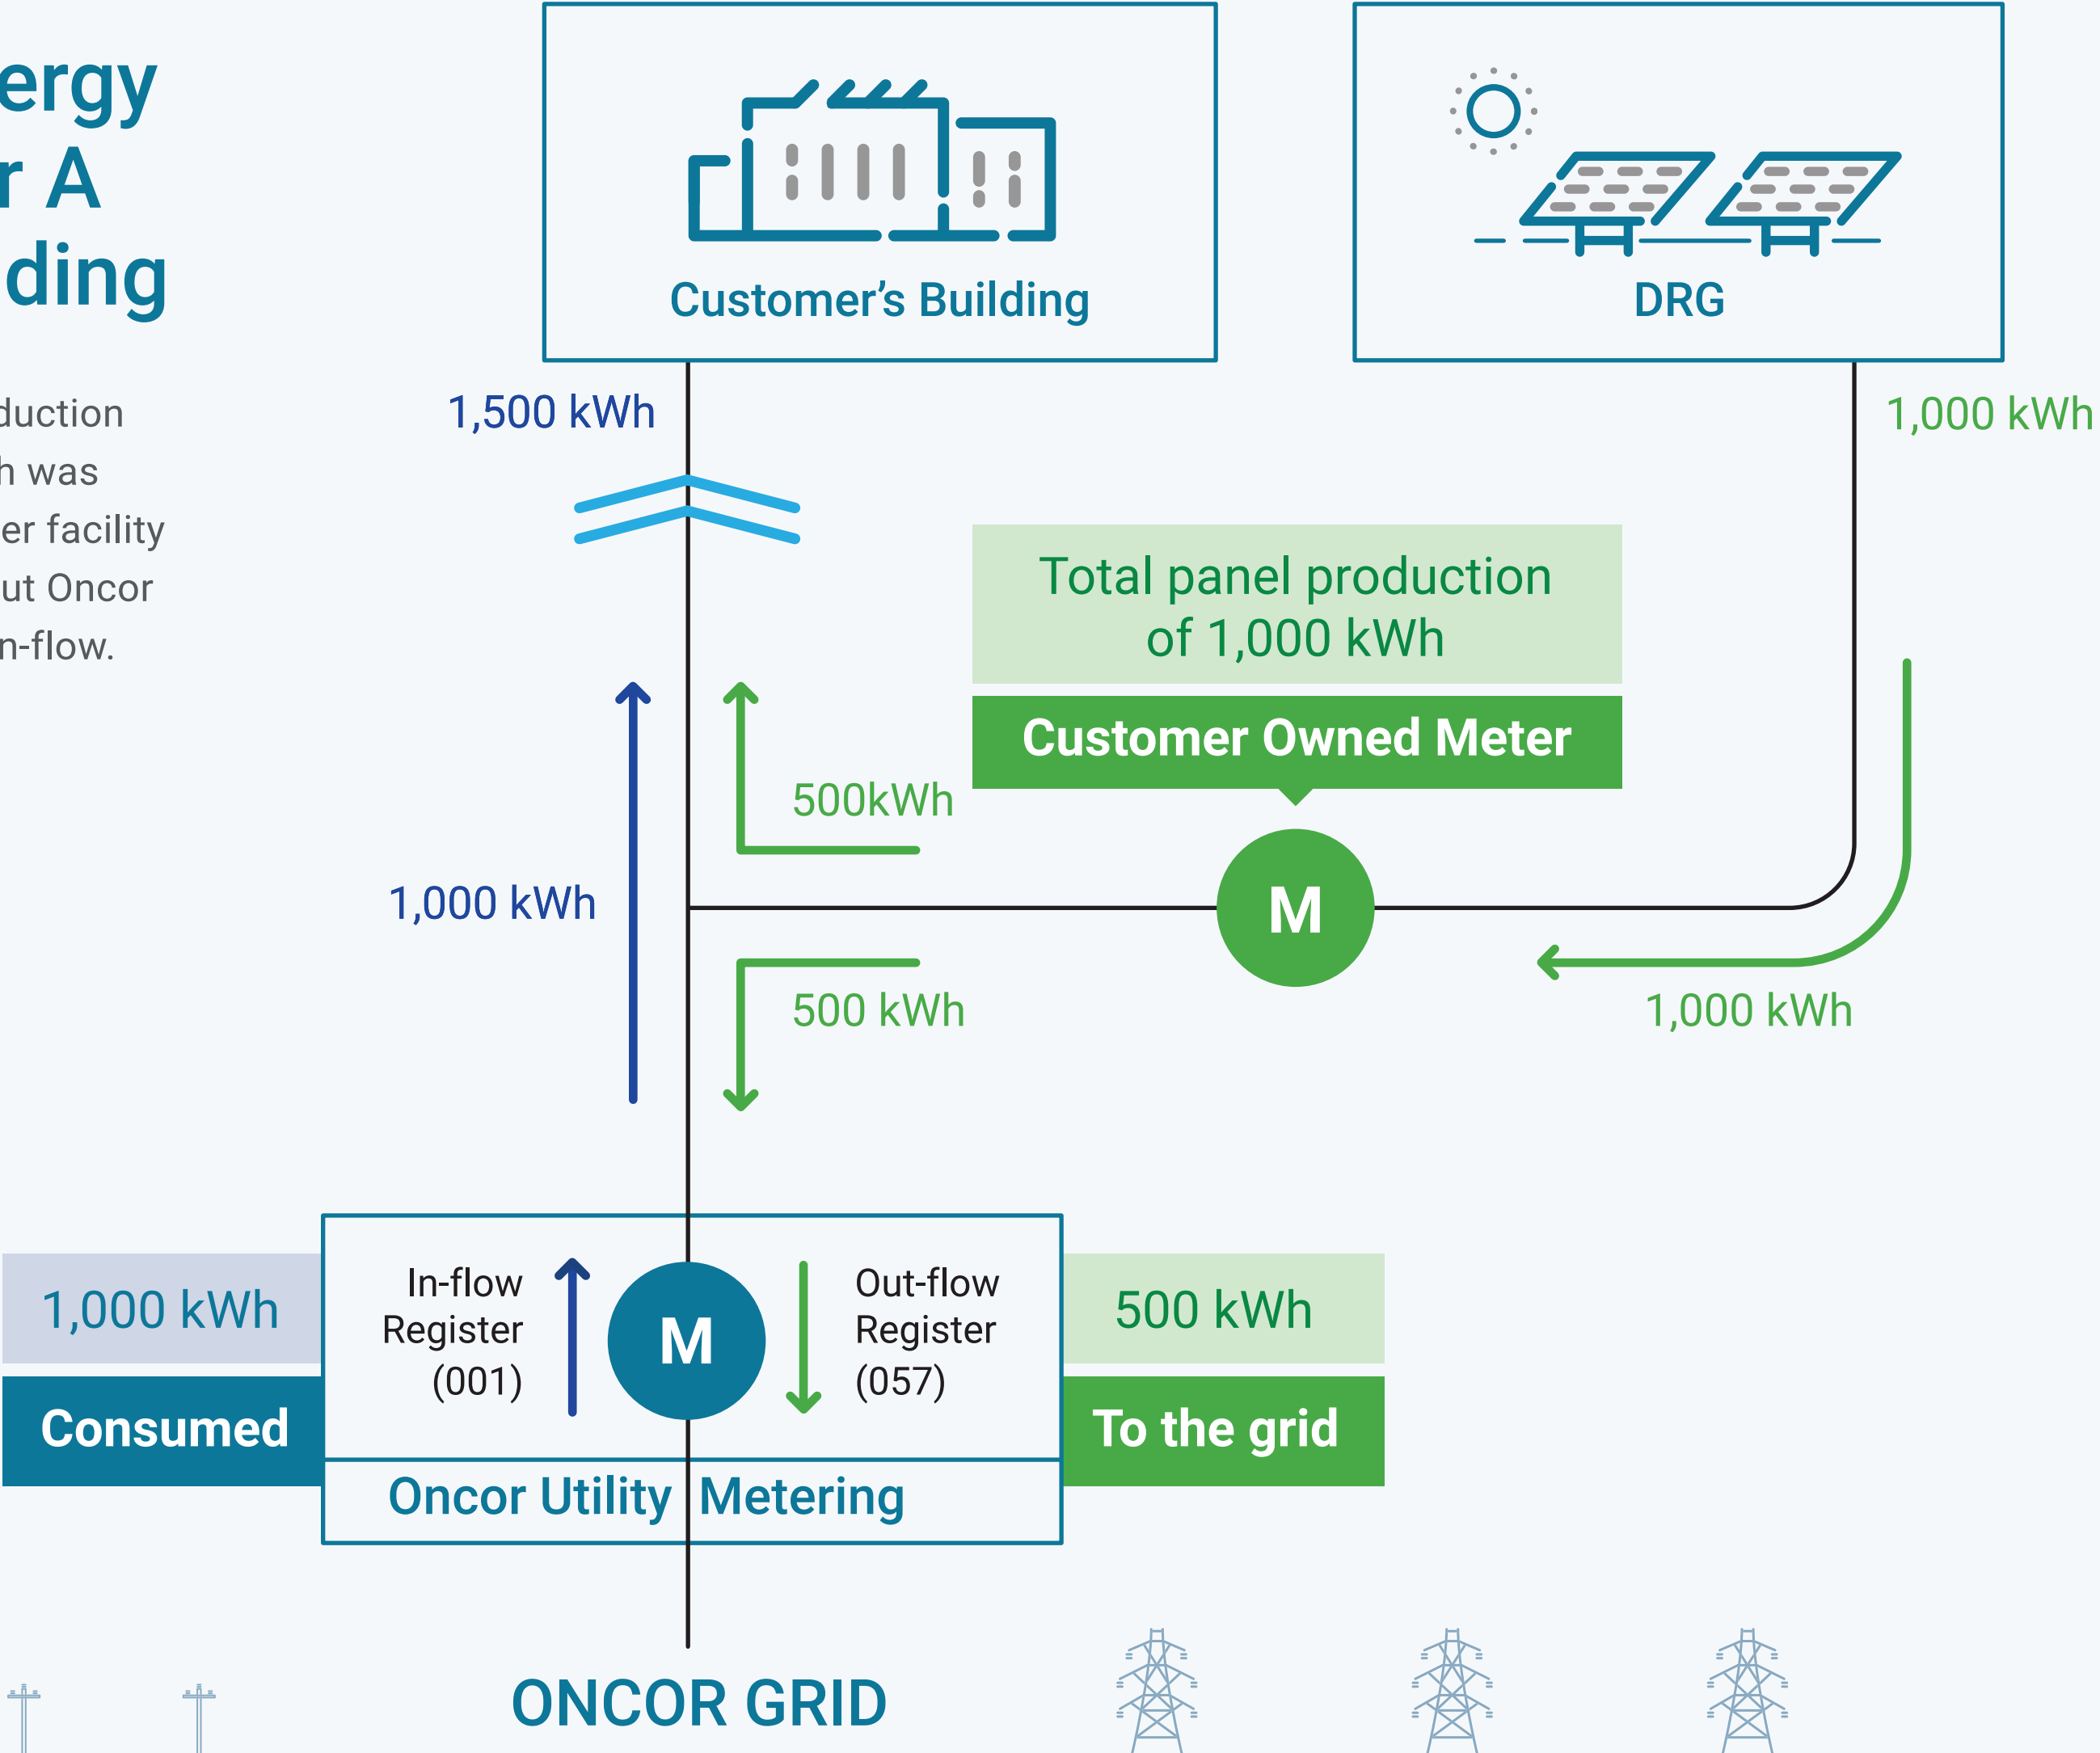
ergy
r A
ding

duction
h was
er facility
ut Oncor
n-flow.

Customer's Building

DRG

1,500 kWh

1,000 kWh

Total panel production of 1,000 kWh

Customer Owned Meter

500kWh

1,000 kWh

M

500 kWh

1,000 kWh

1,000 kWh

Consumed

In-flow Register (001)

M

Out-flow Register (057)

500 kWh

To the grid

Oncor Utility Metering

ONCOR GRID